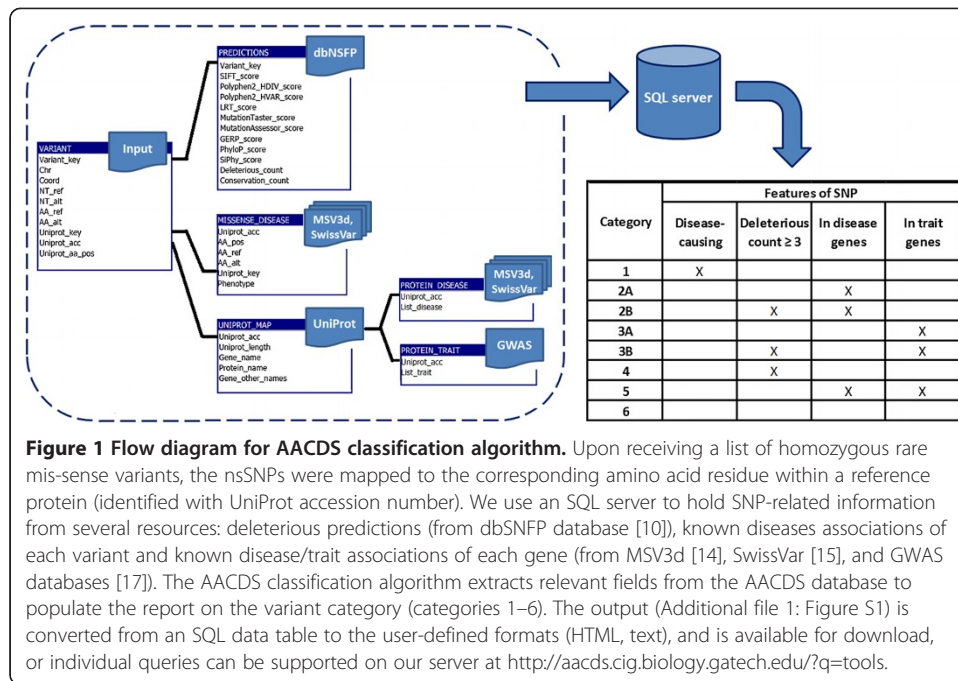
PREDICTIONS
dbNSFP
Variant_key
SIFT_score
Polyphen2_HDIV_score
Polyphen2_HVAR_score
LRT_score
MutationTaster_score
MutationAssessor_score
GERP_score
PhyloP_score
SiPhy_score
Deleterious_count
Conservation_count

VARIANT
Input
Variant_key
Chr
Coord
NT_ref
NT_alt
AA_ref
AA_alt
Uniprot_key
Uniprot_acc
Uniprot_aa_pos

MISSENSE_DISEASE
MSV3d, SwissVar
Uniprot_acc
AA_pos
AA_ref
AA_alt
Uniprot_key
Phenotype

PROTEIN_DISEASE
MSV3d, SwissVar
Uniprot_acc
List_disease

UNIPROT_MAP
UniProt
Uniprot_acc
Uniprot_length
Gene_name
Protein_name
Gene_other_names

PROTEIN_TRAIT
GWAS
Uniprot_acc
List_trait

SQL server

| Category | Features of SNP | | | |
|---|---|---|---|---|
| | Disease-causing | Deleterious count ≥ 3 | In disease genes | In trait genes |
| 1 | X | | | |
| 2A | | | X | |
| 2B | | X | X | |
| 3A | | | | X |
| 3B | | X | | X |
| 4 | | X | | |
| 5 | | | X | X |
| 6 | | | | |

**Figure 1 Flow diagram for AACDS classification algorithm.** Upon receiving a list of homozygous rare mis-sense variants, the nsSNPs were mapped to the corresponding amino acid residue within a reference protein (identified with UniProt accession number). We use an SQL server to hold SNP-related information from several resources: deleterious predictions (from dbSNFP database [10]), known diseases associations of each variant and known disease/trait associations of each gene (from MSV3d [14], SwissVar [15], and GWAS databases [17]). The AACDS classification algorithm extracts relevant fields from the AACDS database to populate the report on the variant category (categories 1–6). The output (Additional file 1: Figure S1) is converted from an SQL data table to the user-defined formats (HTML, text), and is available for download, or individual queries can be supported on our server at http://aacds.cig.biology.gatech.edu/?q=tools.